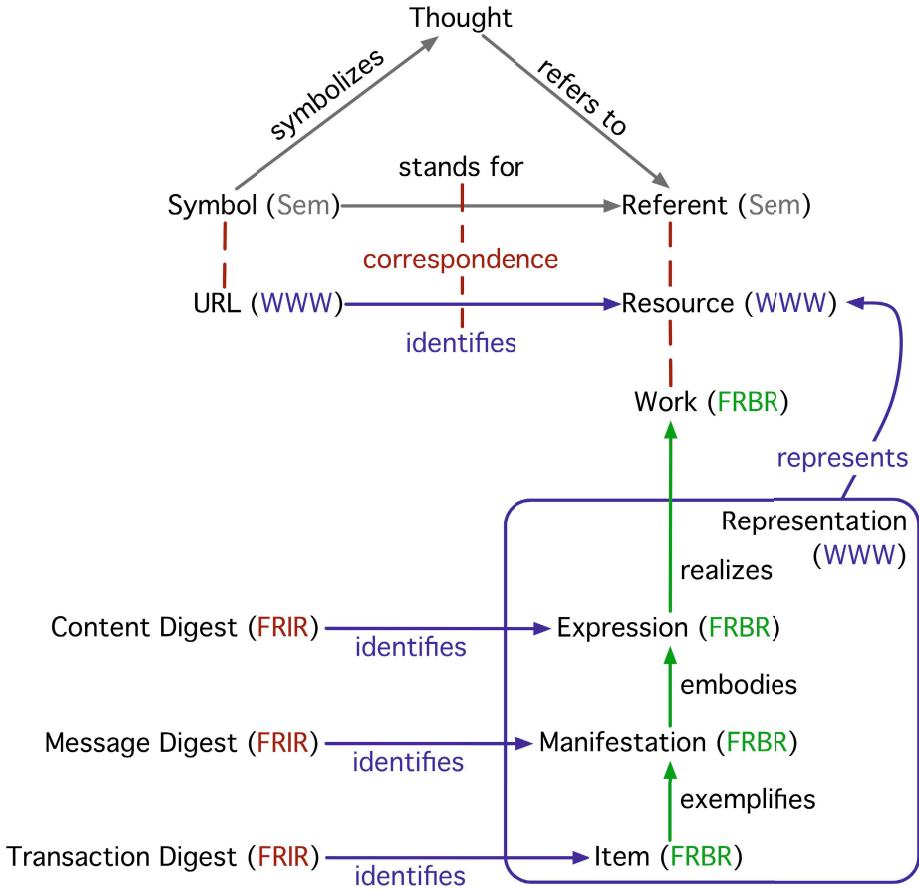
Thought

symbolizes

refers to

stands for

Symbol (Sem)

Referent (Sem)

correspondence

URL (WWW)

Resource (WWW)

identifies

Work (FRBR)

represents

Representation (WWW)

realizes

Content Digest (FRIR)

identifies

Expression (FRBR)

embodies

Message Digest (FRIR)

identifies

Manifestation (FRBR)

exemplifies

Transaction Digest (FRIR)

identifies

Item (FRBR)